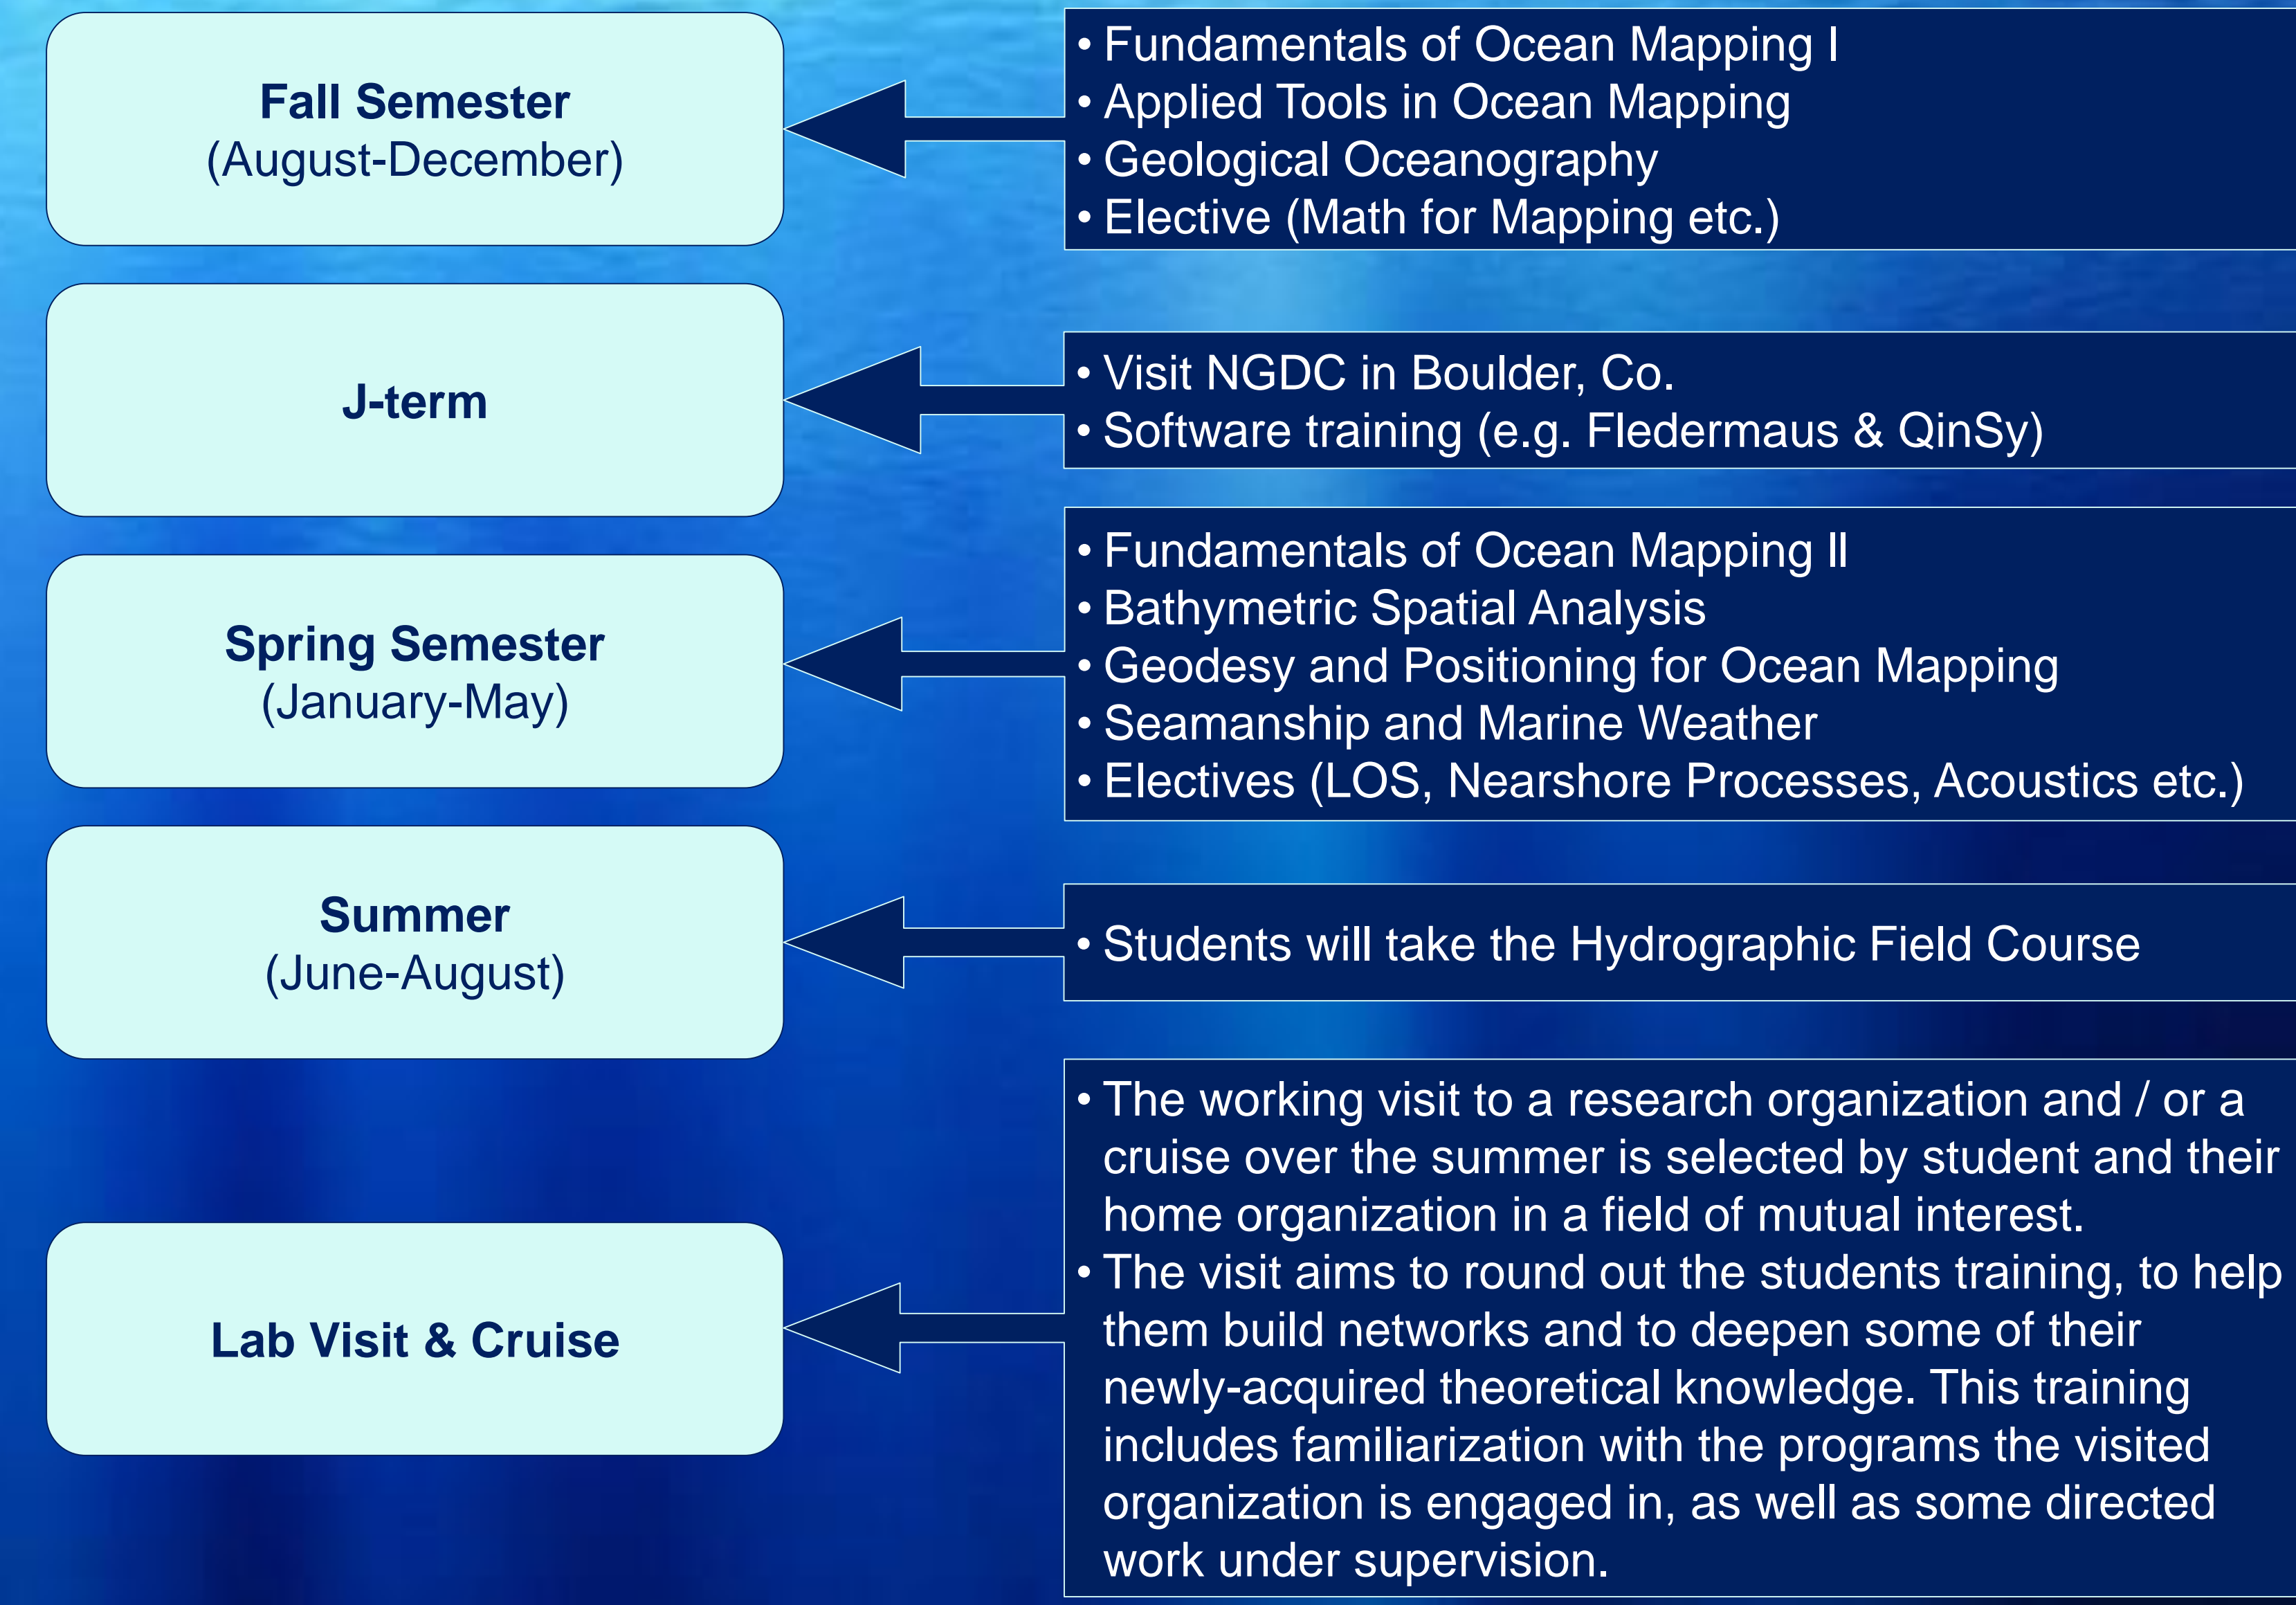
Fall Semester
(August-December)

• Fundamentals of Ocean Mapping I
• Applied Tools in Ocean Mapping
• Geological Oceanography
• Elective (Math for Mapping etc.)

J-term

• Visit NGDC in Boulder, Co.
• Software training (e.g. Fledermaus & QinSy)

Spring Semester
(January-May)

• Fundamentals of Ocean Mapping II
• Bathymetric Spatial Analysis
• Geodesy and Positioning for Ocean Mapping
• Seamanship and Marine Weather
• Electives (LOS, Nearshore Processes, Acoustics etc.)

Summer
(June-August)

• Students will take the Hydrographic Field Course

Lab Visit & Cruise

• The working visit to a research organization and / or a cruise over the summer is selected by student and their home organization in a field of mutual interest.
• The visit aims to round out the students training, to help them build networks and to deepen some of their newly-acquired theoretical knowledge. This training includes familiarization with the programs the visited organization is engaged in, as well as some directed work under supervision.